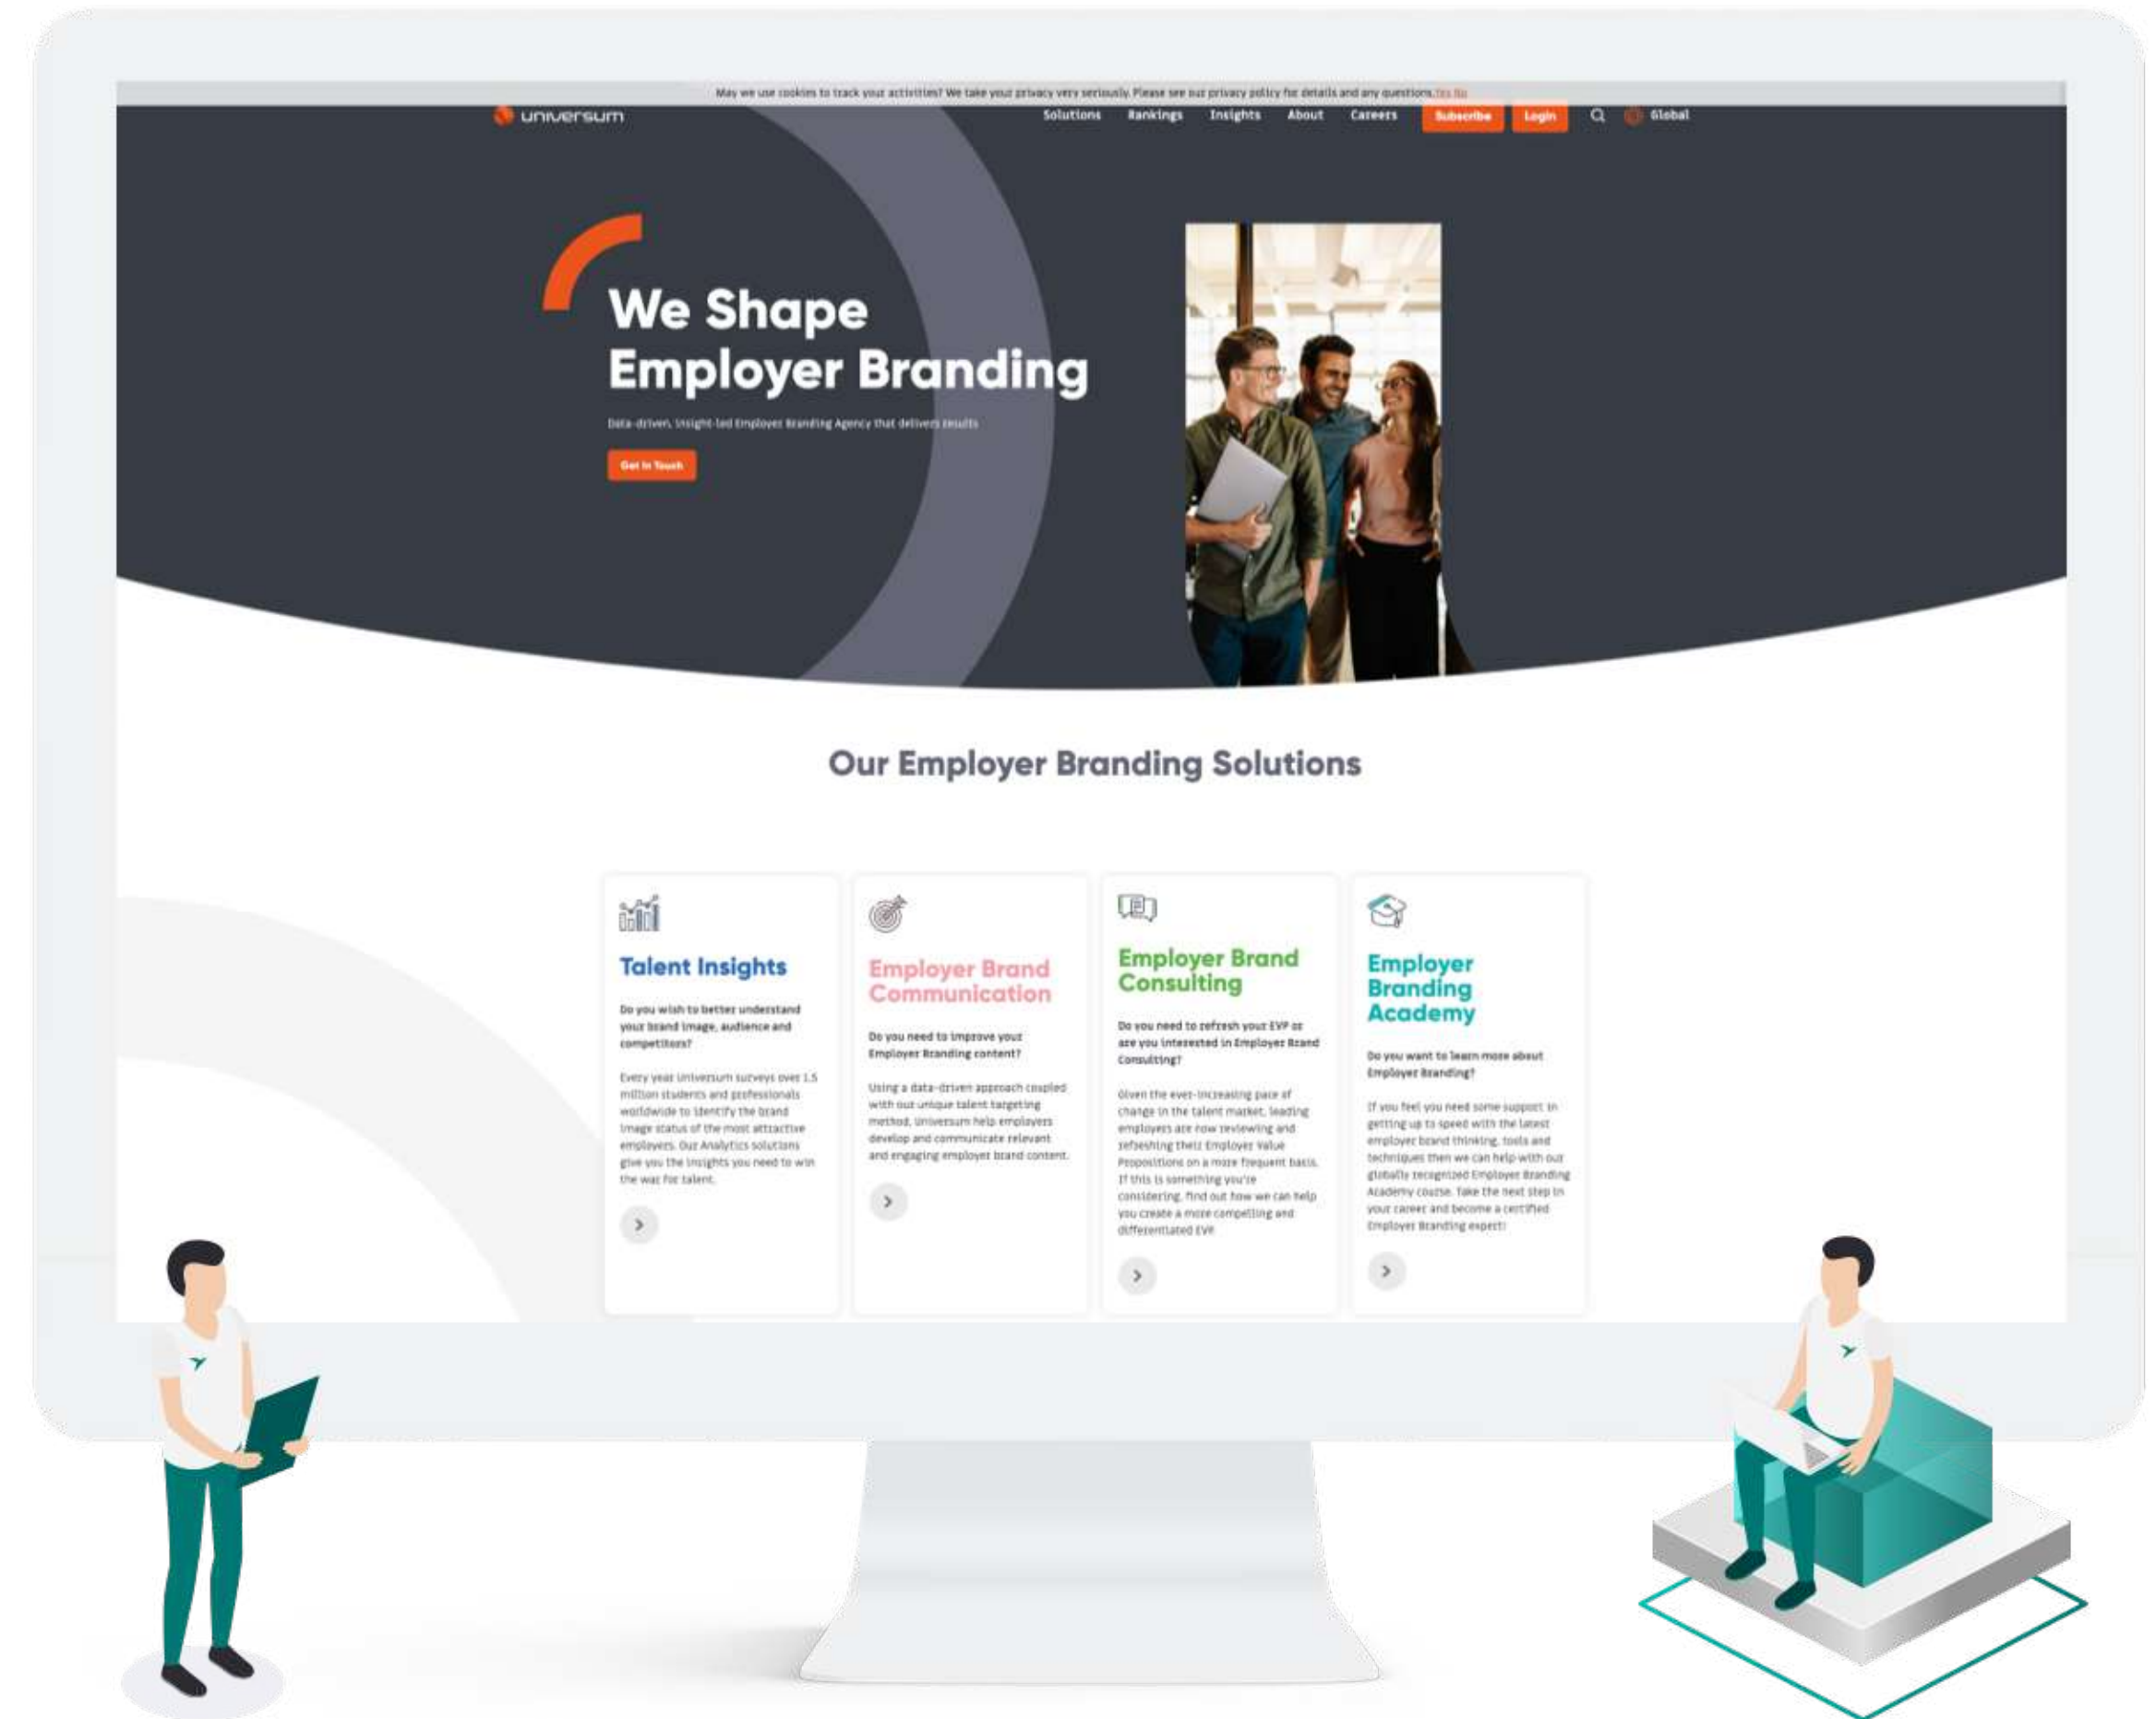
May we use cookies to track your activities? We take your privacy very seriously. Please see our privacy policy for details and any questions. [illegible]

universum

Solutions Rankings Insights About Careers Subscribe Login Global

We Shape Employer Branding

Data-driven, Insight-led Employer Branding Agency that delivers results

Get in Touch

Our Employer Branding Solutions

Talent Insights

Do you wish to better understand your brand image, audience and competitors?

Every year Universum surveys over 1.5 million students and professionals worldwide to identify the brand image status of the most attractive employers. Our Analytics solutions give you the insights you need to win the war for talent.

Employer Brand Communication

Do you need to improve your Employer Branding content?

Using a data-driven approach coupled with our unique talent targeting method, Universum help employers develop and communicate relevant and engaging employer brand content.

Employer Brand Consulting

Do you need to refresh your EVP or are you interested in Employer Brand Consulting?

Given the ever-increasing pace of change in the talent market, leading employers are now reviewing and refreshing their Employer Value Propositions on a more frequent basis. If this is something you're considering, find out how we can help you create a more compelling and differentiated EVP.

Employer Branding Academy

Do you want to learn more about Employer Branding?

If you feel you need some support in getting up to speed with the latest employer brand thinking, tools and techniques then we can help with our globally recognized Employer Branding Academy course. Take the next step in your career and become a certified Employer Branding expert!